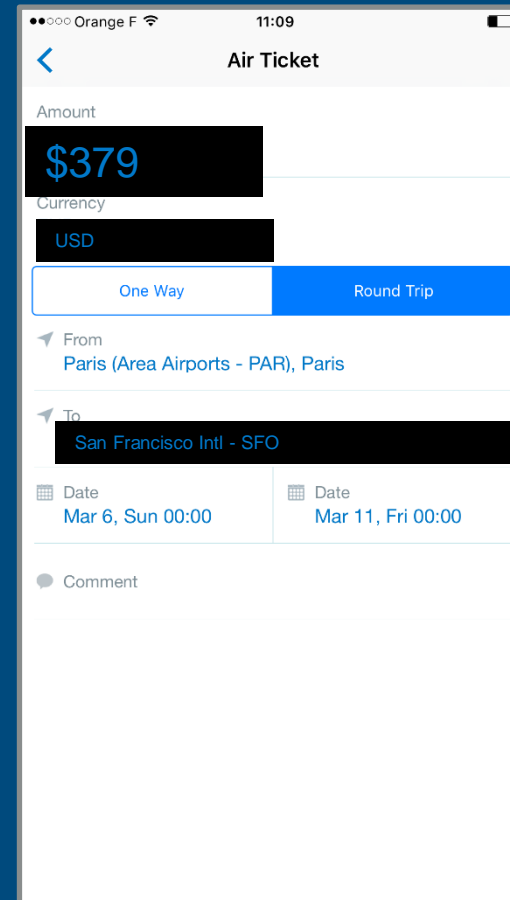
●●○○○ Orange F
11:09

<
Air Ticket

Amount
$379

Currency
USD

One Way
Round Trip

From
Paris (Area Airports - PAR), Paris

To
San Francisco Intl - SFO

Date
Mar 6, Sun 00:00

Date
Mar 11, Fri 00:00

Comment